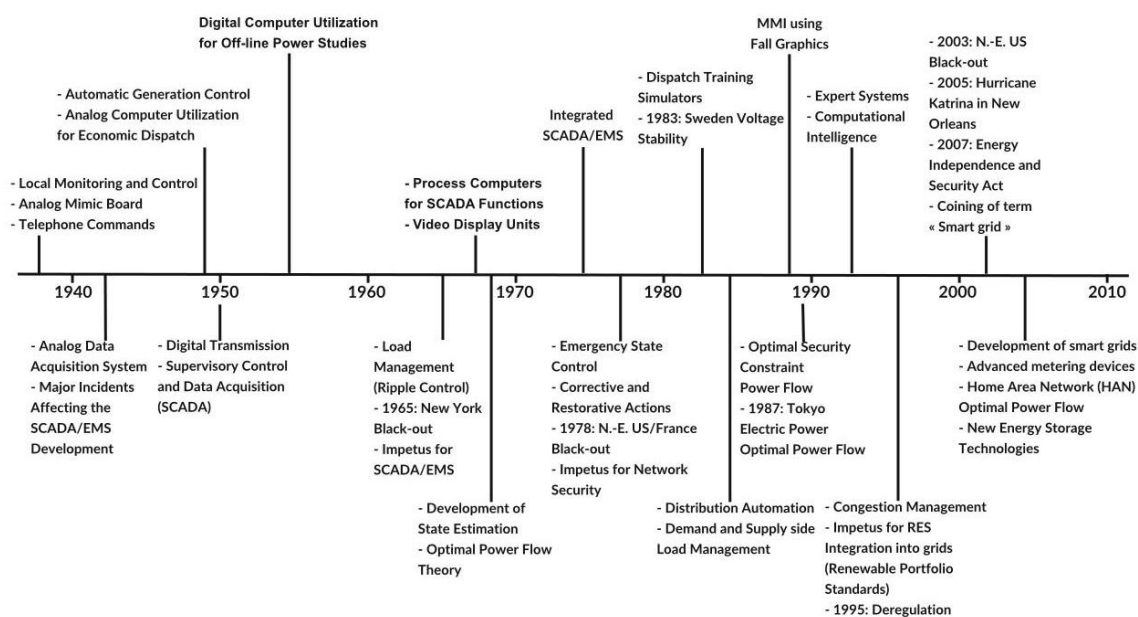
Digital Computer Utilization for Off-line Power Studies

- Automatic Generation Control
- Analog Computer Utilization for Economic Dispatch

- Local Monitoring and Control
- Analog Mimic Board
- Telephone Commands

- Process Computers for SCADA Functions
- Video Display Units

Integrated SCADA/EMS

- Dispatch Training Simulators
- 1983: Sweden Voltage Stability

MMI using Fall Graphics

- Expert Systems
- Computational Intelligence

- 2003: N.-E. US Black-out
- 2005: Hurricane Katrina in New Orleans
- 2007: Energy Independence and Security Act
- Coining of term « Smart grid »

1940 1950 1960 1970 1980 1990 2000 2010

- Analog Data Acquisition System
- Major Incidents Affecting the SCADA/EMS Development

- Digital Transmission
- Supervisory Control and Data Acquisition (SCADA)

- Load Management (Ripple Control)
- 1965: New York Black-out
- Impetus for SCADA/EMS

- Development of State Estimation
- Optimal Power Flow Theory

- Emergency State Control
- Corrective and Restorative Actions
- 1978: N.-E. US/France Black-out
- Impetus for Network Security

- Distribution Automation
- Demand and Supply side Load Management

- Optimal Security Constraint Power Flow
- 1987: Tokyo Electric Power Optimal Power Flow

- Congestion Management
- Impetus for RES Integration into grids (Renewable Portfolio Standards)
- 1995: Deregulation

- Development of smart grids
- Advanced metering devices
- Home Area Network (HAN) Optimal Power Flow
- New Energy Storage Technologies